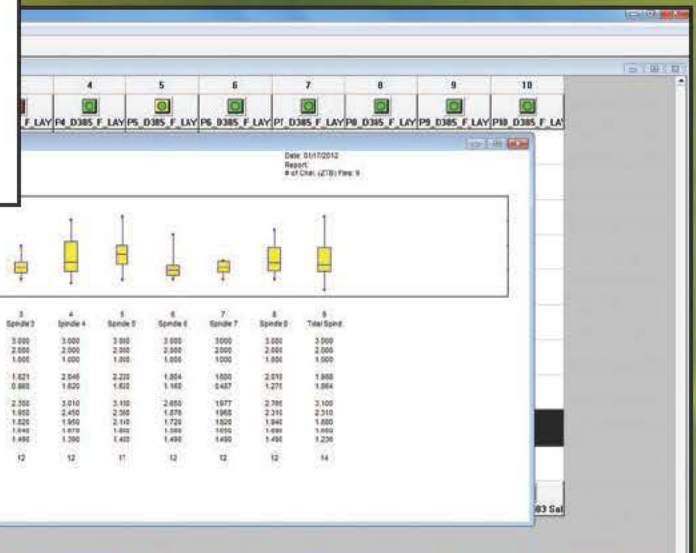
| 4 | 5 | 6 | 7 | 8 | 9 | 10 |
|---|---|---|---|---|---|---|
| P4_D385_F_LAY | P5_D385_F_LAY | P6_D385_F_LAY | P7_D385_F_LAY | P8_D385_F_LAY | P9_D385_F_LAY | P10_D385_F_LA |

Date: 01/17/2012
Report:
# of Char. (ZTB) Files: 9

| 3 | 4 | 5 | 6 | 7 | 8 | 9 |
|---|---|---|---|---|---|---|
| Spindle 3 | Spindle 4 | Spindle 5 | Spindle 6 | Spindle 7 | Spindle 8 | Total Spind. |
| 3.000 | 3.000 | 3.000 | 3.000 | 3000 | 3.000 | 3.000 |
| 2.000 | 2.000 | 2.000 | 2.000 | 2000 | 2.000 | 2.000 |
| 1.000 | 1.000 | 1.000 | 1.000 | 1000 | 1.000 | 1.000 |
| 1.621 | 2.046 | 2.220 | 1.804 | 1800 | 2.010 | 1.966 |
| 0.865 | 1.620 | 1.620 | 1.160 | 0.487 | 1.275 | 1.864 |
| 2.350 | 3.010 | 3.110 | 2.650 | 1977 | 2.766 | 3.100 |
| 1.950 | 2.450 | 2.350 | 1.876 | 1968 | 2.310 | 2.310 |
| 1.620 | 1.950 | 2.110 | 1.720 | 1820 | 1.940 | 1.880 |
| 1.640 | 1.670 | 1.800 | 1.580 | 1650 | 1.680 | 1.660 |
| 1.490 | 1.390 | 1.400 | 1.490 | 1490 | 1.490 | 1.236 |
| 12 | 12 | 11 | 12 | 12 | 12 | 14 |

83 Sal